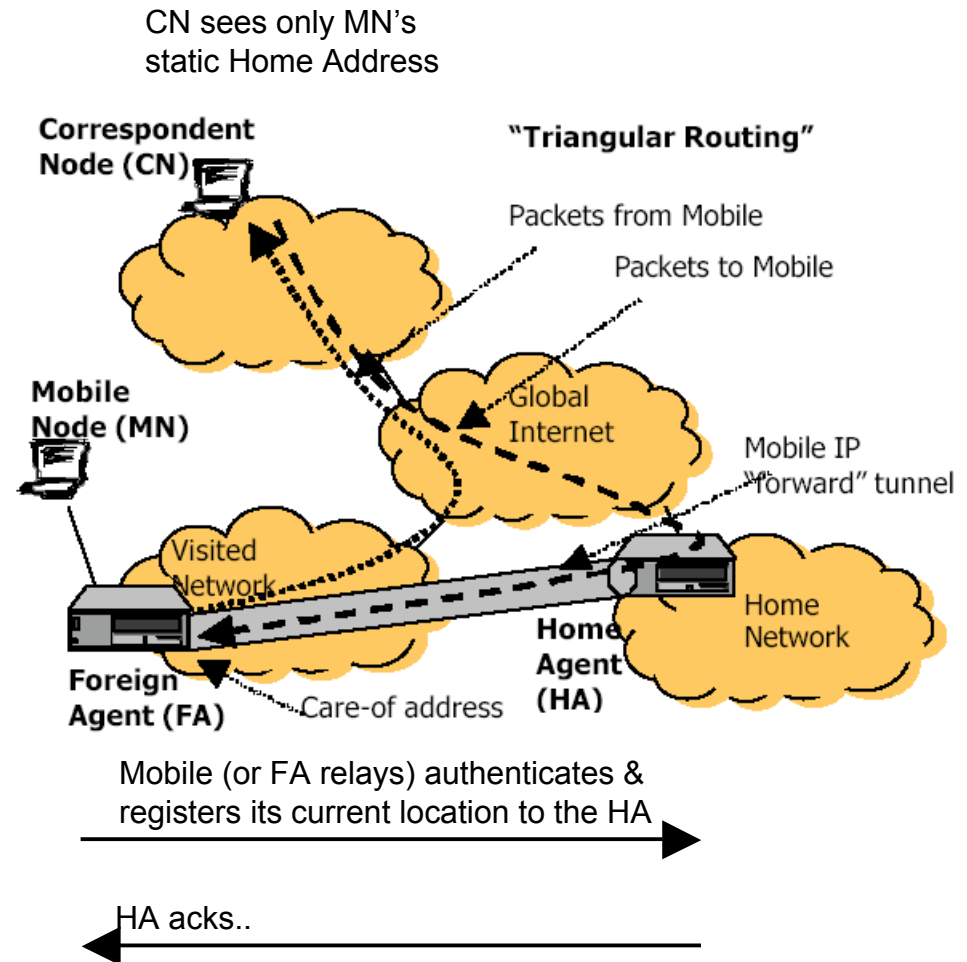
CN sees only MN's static Home Address

Correspondent Node (CN)

"Triangular Routing"

Packets from Mobile

Packets to Mobile

Mobile Node (MN)

Global Internet

Mobile IP "forward" tunnel

Visited Network

Home Network

Foreign Agent (FA)

Home Agent (HA)

Care-of address

Mobile (or FA relays) authenticates & registers its current location to the HA

HA acks..